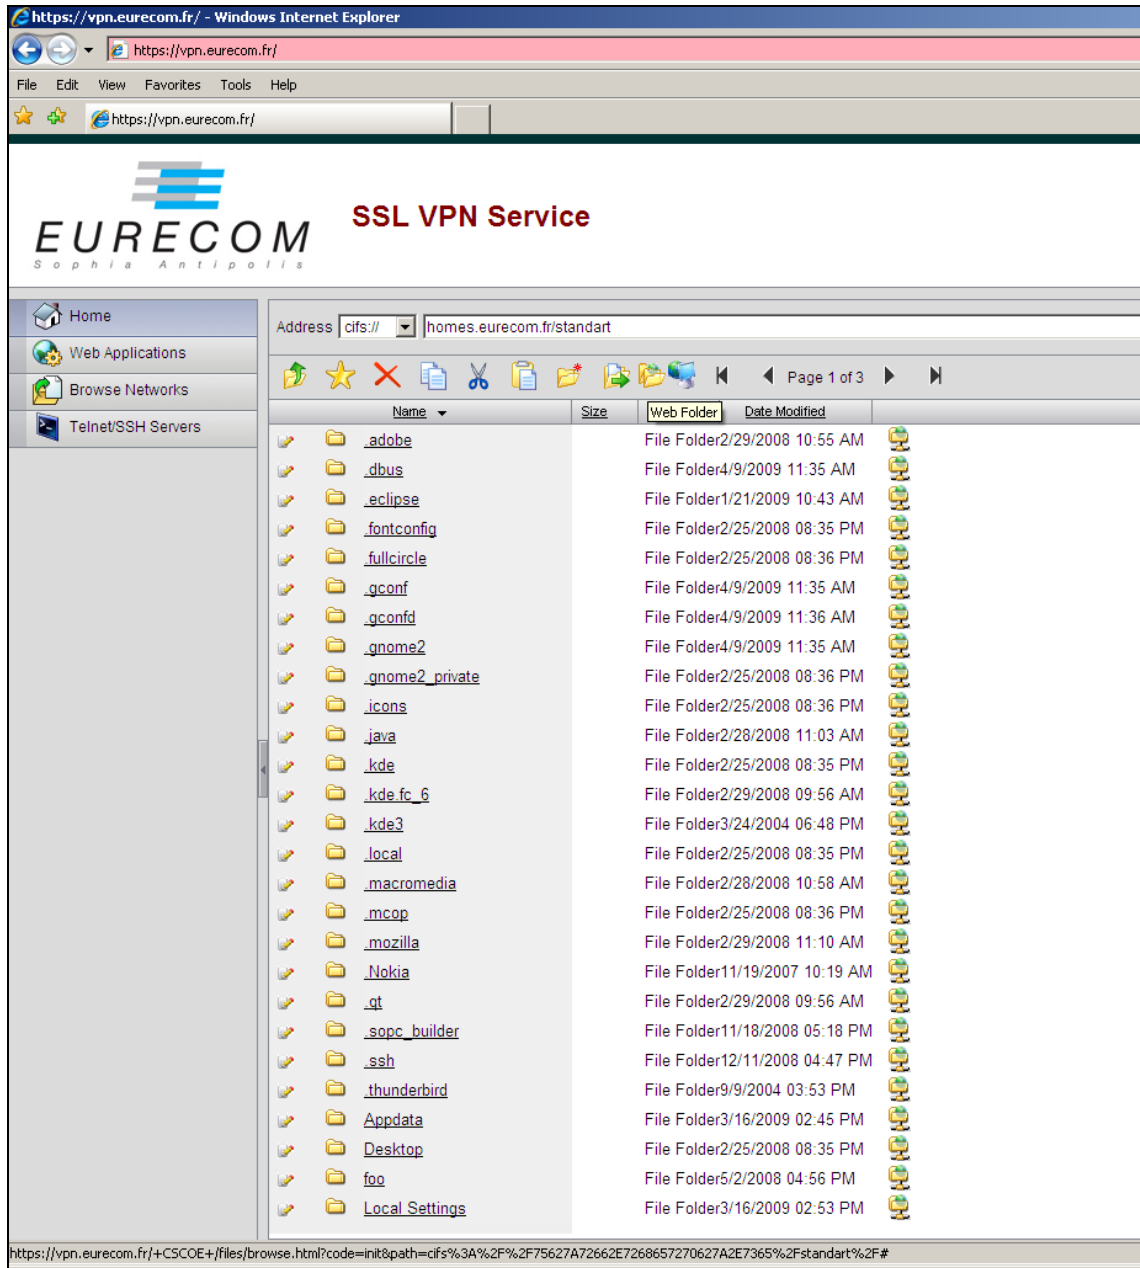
https://vpn.eurecom.fr/ - Windows Internet Explorer

https://vpn.eurecom.fr/

File Edit View Favorites Tools Help

https://vpn.eurecom.fr/

EURECOM
Sophia Antipolis

SSL VPN Service

Home
Web Applications
Browse Networks
Telnet/SSH Servers

Address cifs:// homes.eurecom.fr/standart

Page 1 of 3

| Name | Size | Web Folder | Date Modified |
|---|---|---|---|
| .adobe | | File Folder | 2/29/2008 10:55 AM |
| .dbus | | File Folder | 4/9/2009 11:35 AM |
| .eclipse | | File Folder | 1/21/2009 10:43 AM |
| .fontconfig | | File Folder | 2/25/2008 08:35 PM |
| .fullcircle | | File Folder | 2/25/2008 08:36 PM |
| .gconf | | File Folder | 4/9/2009 11:35 AM |
| .gconfd | | File Folder | 4/9/2009 11:36 AM |
| .gnome2 | | File Folder | 4/9/2009 11:35 AM |
| .gnome2_private | | File Folder | 2/25/2008 08:36 PM |
| .icons | | File Folder | 2/25/2008 08:36 PM |
| .java | | File Folder | 2/28/2008 11:03 AM |
| .kde | | File Folder | 2/25/2008 08:35 PM |
| .kde.fc_6 | | File Folder | 2/29/2008 09:56 AM |
| .kde3 | | File Folder | 3/24/2004 06:48 PM |
| .local | | File Folder | 2/25/2008 08:35 PM |
| .macromedia | | File Folder | 2/28/2008 10:58 AM |
| .mcop | | File Folder | 2/25/2008 08:36 PM |
| .mozilla | | File Folder | 2/29/2008 11:10 AM |
| .Nokia | | File Folder | 11/19/2007 10:19 AM |
| .qt | | File Folder | 2/29/2008 09:56 AM |
| .sopc_builder | | File Folder | 11/18/2008 05:18 PM |
| .ssh | | File Folder | 12/11/2008 04:47 PM |
| .thunderbird | | File Folder | 9/9/2004 03:53 PM |
| Appdata | | File Folder | 3/16/2009 02:45 PM |
| Desktop | | File Folder | 2/25/2008 08:35 PM |
| foo | | File Folder | 5/2/2008 04:56 PM |
| Local Settings | | File Folder | 3/16/2009 02:53 PM |

https://vpn.eurecom.fr/+CSCOE+/files/browse.html?code=init&path=cifs%3A%2F%2F75627A72662E7268657270627A2E7365%2Fstandart%2F#